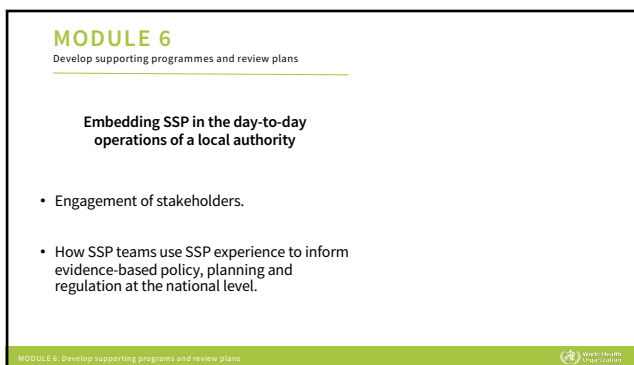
MODULE 6
Develop supporting programmes and review plans

Embedding SSP in the day-to-day operations of a local authority

• Engagement of stakeholders.

• How SSP teams use SSP experience to inform evidence-based policy, planning and regulation at the national level.

MODULE 6: Develop supporting programs and review plans

World Health Organization